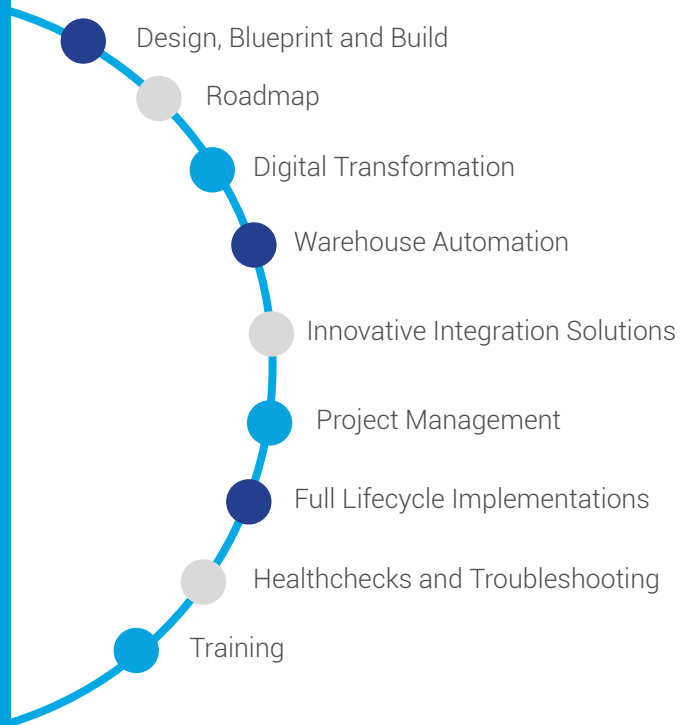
Design, Blueprint and Build

Roadmap

Digital Transformation

Warehouse Automation

Innovative Integration Solutions

Project Management

Full Lifecycle Implementations

Healthchecks and Troubleshooting

Training